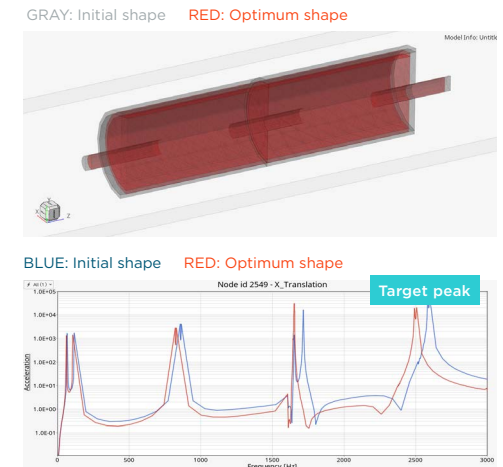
GRAY: Initial shape RED: Optimum shape

Model Info: Untitle

BLUE: Initial shape RED: Optimum shape

AU (1)

Node id 2549 - X_Translation

Target peak

1.0E+05
1.0E+04
1.0E+03
1.0E+02
1.0E+01
1.0E+00
1.0E-01

Acceleration

0
500
1000
1500
2000
2500
3000

Frequency [Hz]